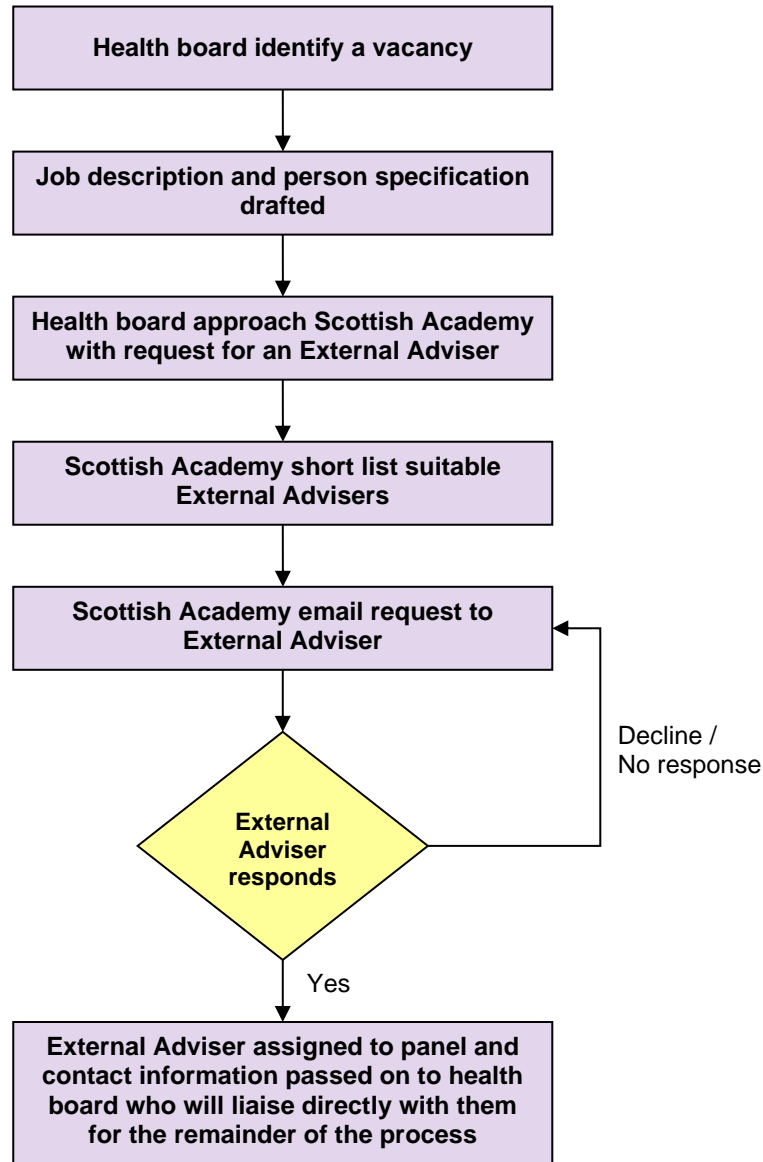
Health board identify a vacancy

Job description and person specification drafted

Health board approach Scottish Academy with request for an External Adviser

Scottish Academy short list suitable External Advisers

Scottish Academy email request to External Adviser

Decline / No response

External Adviser responds

Yes

External Adviser assigned to panel and contact information passed on to health board who will liaise directly with them for the remainder of the process